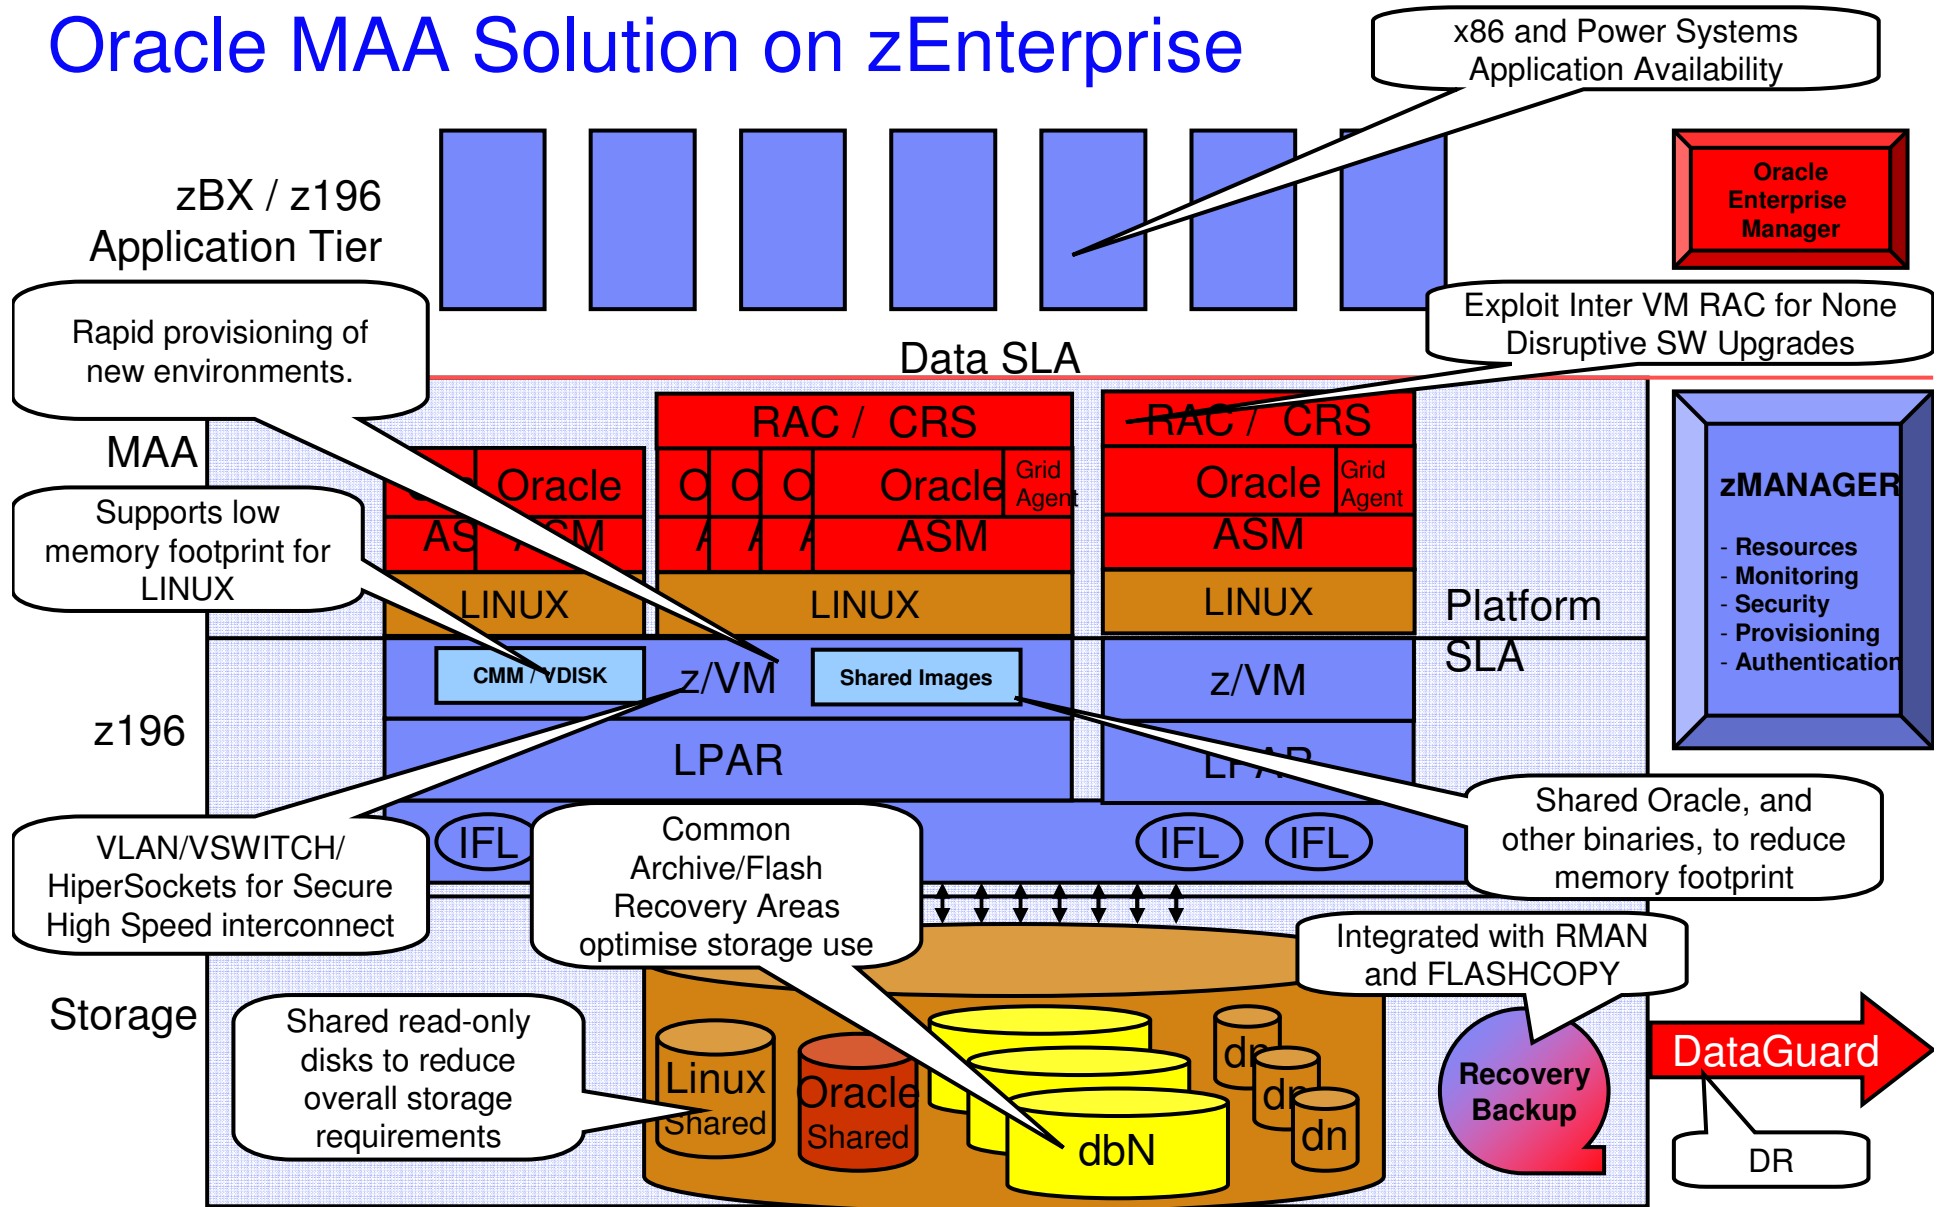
Oracle MAA Solution on zEnterprise

x86 and Power Systems Application Availability

zBX / z196 Application Tier

Oracle Enterprise Manager

Rapid provisioning of new environments.

Exploit Inter VM RAC for None Disruptive SW Upgrades

Data SLA

MAA

RAC / CRS

RAC / CRS

Oracle

O O O

Oracle

Grid Agent

Oracle

Grid Agent

AS

ASM

A A A

ASM

ASM

Supports low memory footprint for LINUX

LINUX

LINUX

LINUX

Platform SLA

zMANAGER

- Resources
- Monitoring
- Security
- Provisioning
- Authentication

CMM / VDISK

z/VM

Shared Images

z/VM

z196

LPAR

LPAR

IFL

IFL

IFL

Shared Oracle, and other binaries, to reduce memory footprint

VLAN/VSWITCH/ HiperSockets for Secure High Speed interconnect

Common Archive/Flash Recovery Areas optimise storage use

Integrated with RMAN and FLASHCOPY

Storage

Shared read-only disks to reduce overall storage requirements

Linux Shared

Oracle Shared

dbN

dn

dn

dn

Recovery Backup

DataGuard

DR